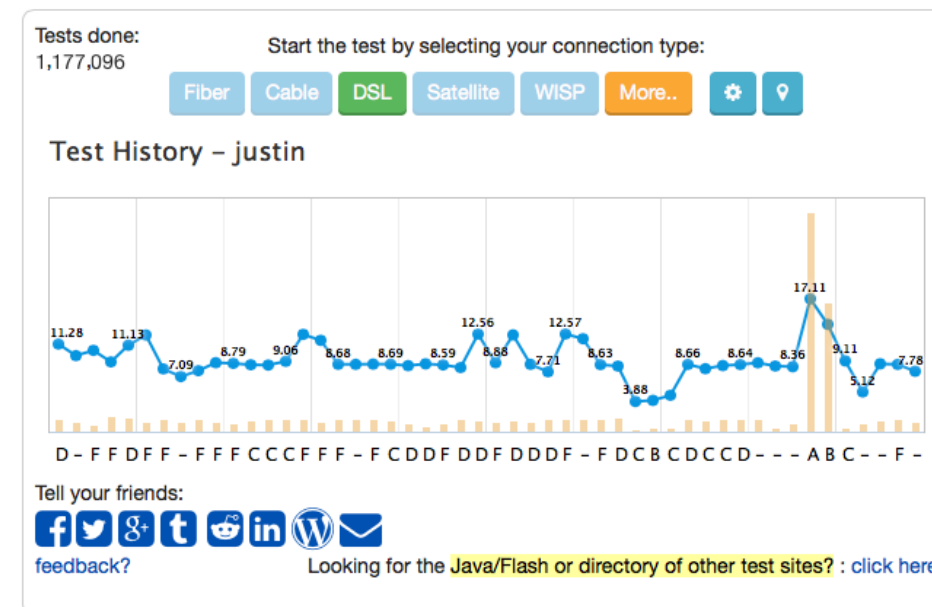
Tests done:
1,177,096

Start the test by selecting your connection type:

Fiber Cable DSL Satellite WISP More..

Test History – justin

11.28 11.13 7.09 8.79 9.06 8.68 8.69 8.59 12.56 8.88 7.71 12.57 8.63 3.88 8.66 8.64 8.36 17.11 9.11 5.12 7.78

D – F F D F F – F F F C C C F F F – F C D D F D D F D D D F – F D C B C D C C D – – – A B C – – F –

Tell your friends:

feedback?

Looking for the Java/Flash or directory of other test sites? : click here